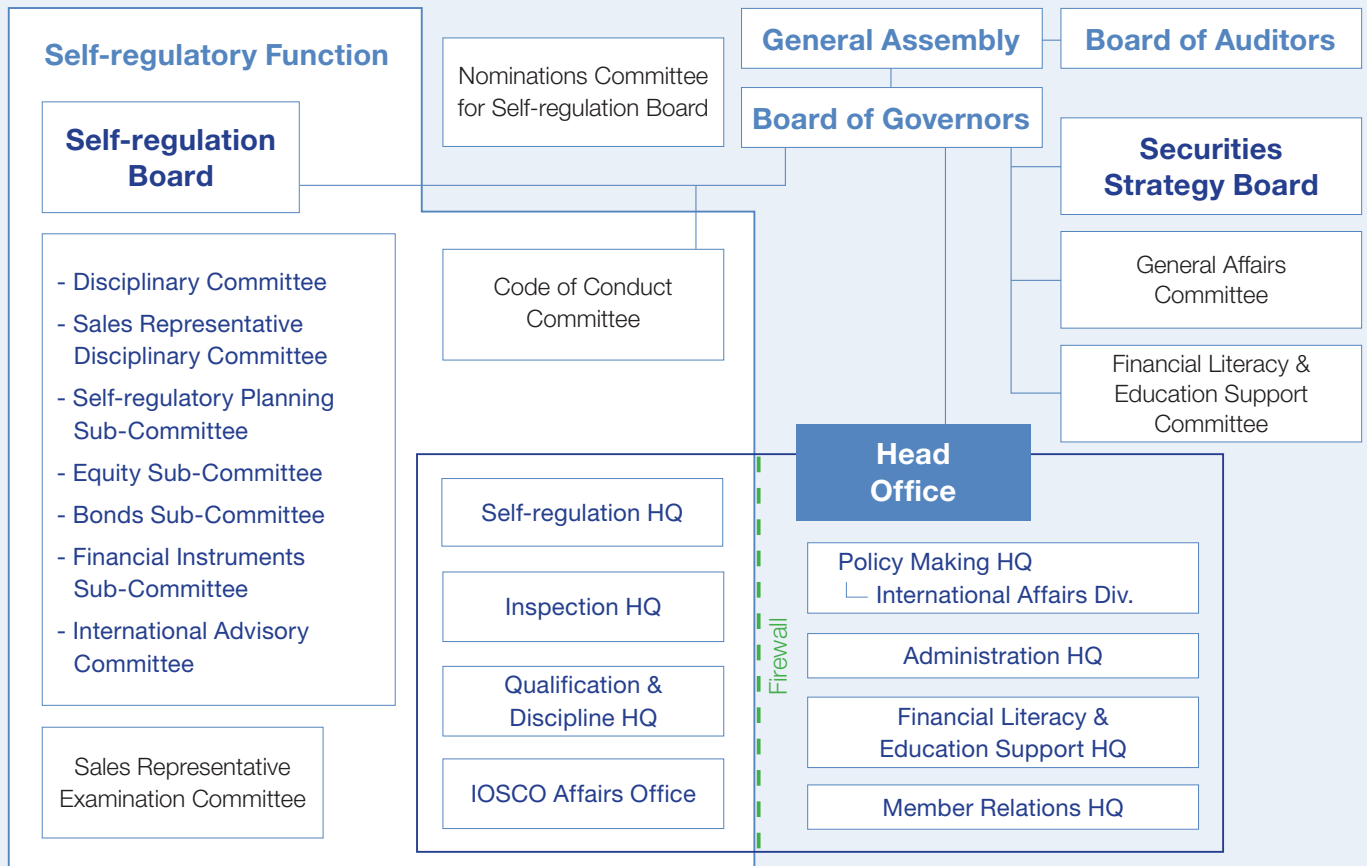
Self-regulatory Function

Self-regulation Board

Nominations Committee for Self-regulation Board

General Assembly

Board of Auditors

Board of Governors

Securities Strategy Board

- Disciplinary Committee
- Sales Representative Disciplinary Committee
- Self-regulatory Planning Sub-Committee
- Equity Sub-Committee
- Bonds Sub-Committee
- Financial Instruments Sub-Committee
- International Advisory Committee

Code of Conduct Committee

General Affairs Committee

Financial Literacy & Education Support Committee

Sales Representative Examination Committee

Head Office

Self-regulation HQ

Inspection HQ

Qualification & Discipline HQ

IOSCO Affairs Office

Firewall

Policy Making HQ
International Affairs Div.

Administration HQ

Financial Literacy & Education Support HQ

Member Relations HQ